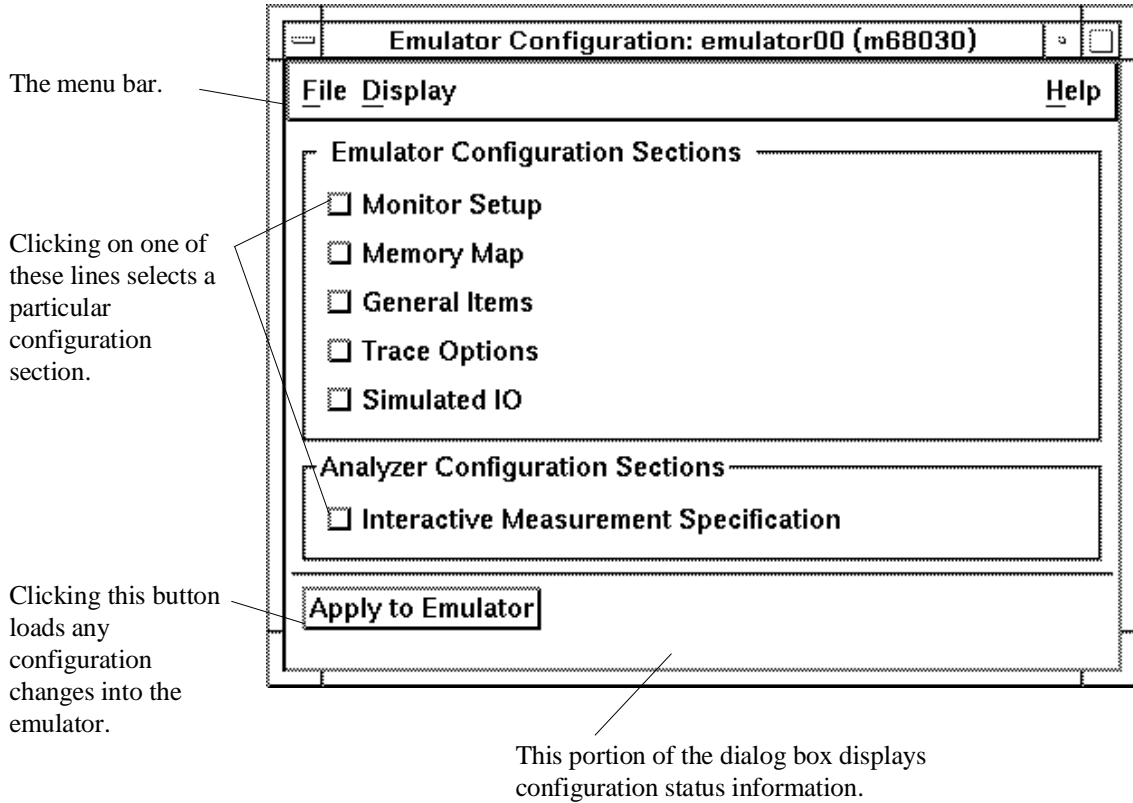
Emulator Configuration: emulator00 (m68030)

The menu bar.

File Display Help

Emulator Configuration Sections

Clicking on one of these lines selects a particular configuration section.

Monitor Setup

Memory Map

General Items

Trace Options

Simulated IO

Analyzer Configuration Sections

Interactive Measurement Specification

Clicking this button loads any configuration changes into the emulator.

Apply to Emulator

This portion of the dialog box displays configuration status information.